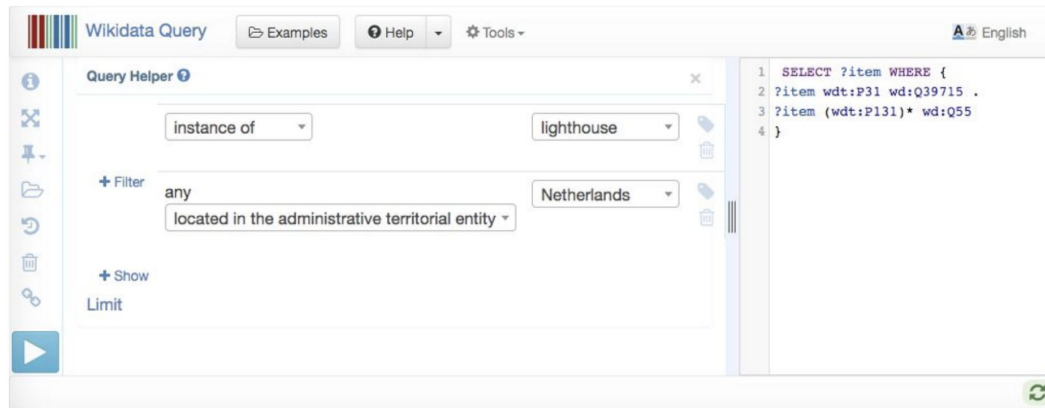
Wikidata Query Examples Help Tools English

Query Helper

instance of lighthouse

+ Filter any Netherlands

located in the administrative territorial entity

+ Show Limit

1 SELECT ?item WHERE {
2 ?item wdt:P31 wd:Q39715 .
3 ?item (wdt:P131)* wd:Q55
4 }